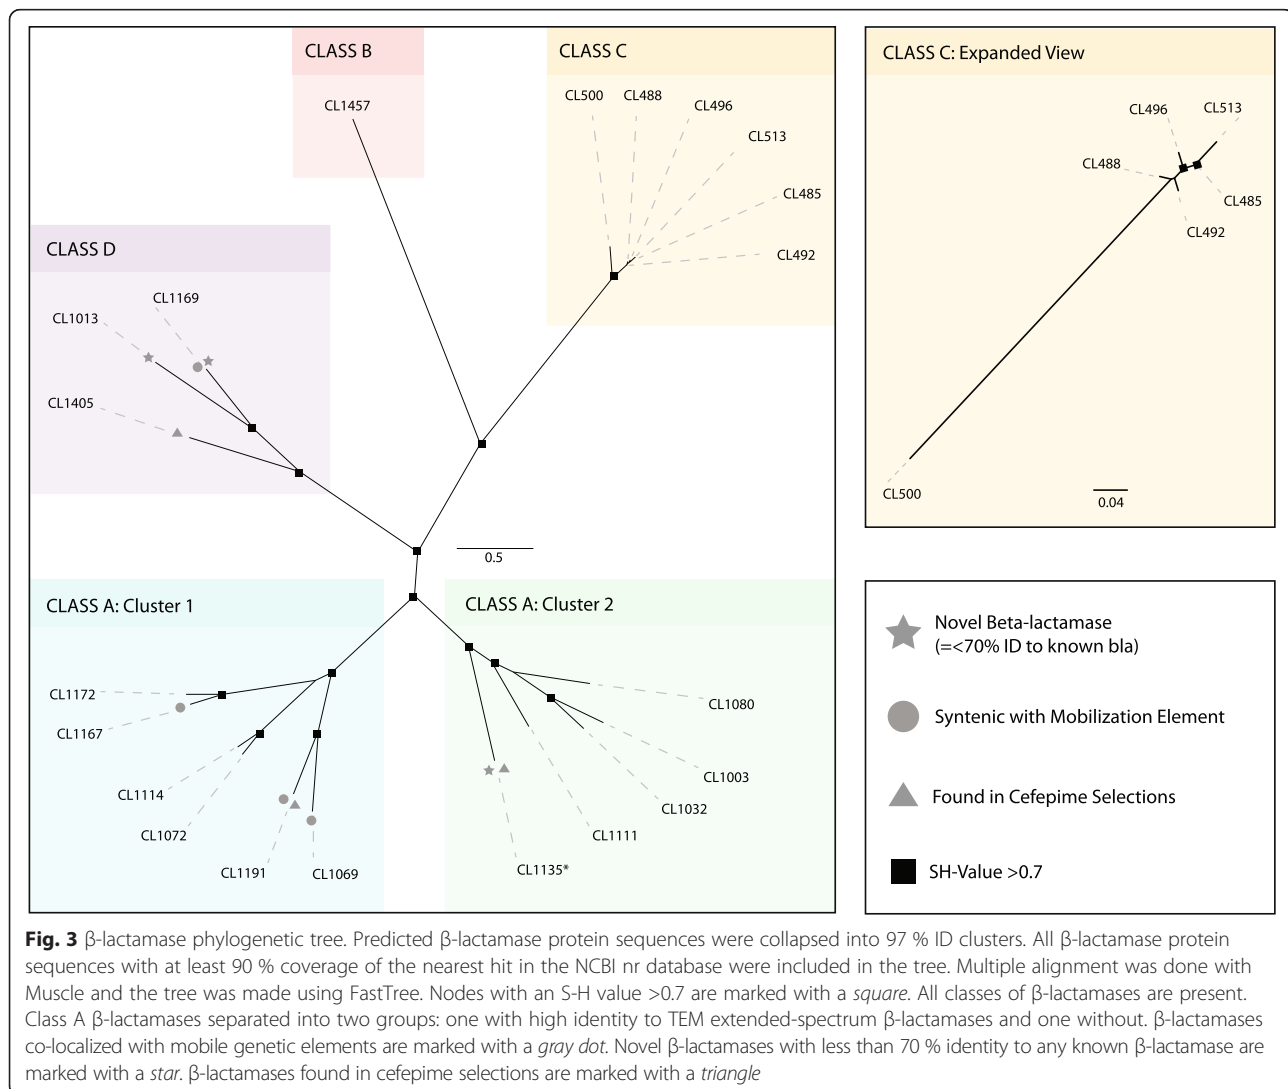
CLASS B

CL1457

CLASS C

CL500 CL488 CL496 CL513 CL485 CL492

CLASS D

CL1169 CL1013 CL1405

0.5

CLASS A: Cluster 1

CL1172 CL1167 CL1114 CL1072 CL1191 CL1069

CLASS A: Cluster 2

CL1080 CL1003 CL1032 CL1111 CL1135*

CLASS C: Expanded View

CL496 CL513 CL488 CL485 CL492 CL500

0.04

Novel Beta-lactamase (=<70% ID to known bla)

Syntenic with Mobilization Element

Found in Cefepime Selections

SH-Value >0.7

**Fig. 3** β-lactamase phylogenetic tree. Predicted β-lactamase protein sequences were collapsed into 97 % ID clusters. All β-lactamase protein sequences with at least 90 % coverage of the nearest hit in the NCBI nr database were included in the tree. Multiple alignment was done with Muscle and the tree was made using FastTree. Nodes with an S-H value >0.7 are marked with a *square*. All classes of β-lactamases are present. Class A β-lactamases separated into two groups: one with high identity to TEM extended-spectrum β-lactamases and one without. β-lactamases co-localized with mobile genetic elements are marked with a *gray dot*. Novel β-lactamases with less than 70 % identity to any known β-lactamase are marked with a *star*. β-lactamases found in cefepime selections are marked with a *triangle*